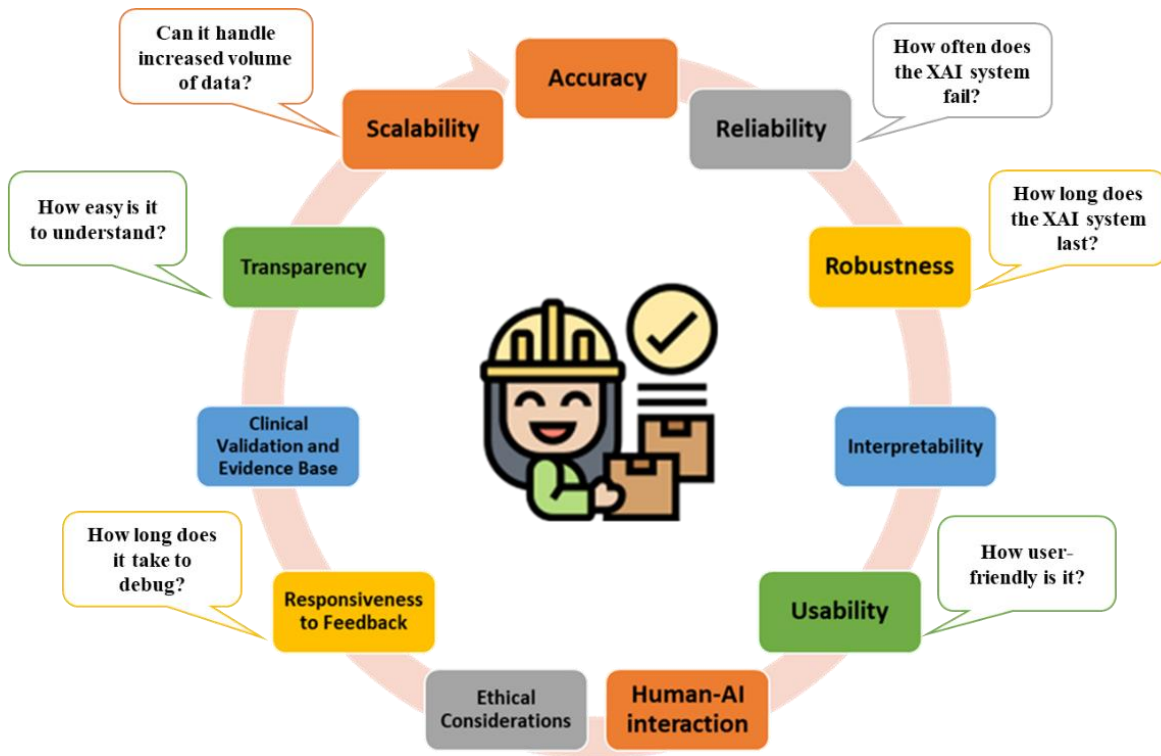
Can it handle increased volume of data?

Accuracy

How often does the XAI system fail?

Scalability

Reliability

How easy is it to understand?

How long does the XAI system last?

Transparency

Robustness

Clinical Validation and Evidence Base

Interpretability

How long does it take to debug?

How user-friendly is it?

Responsiveness to Feedback

Usability

Ethical Considerations

Human-AI interaction